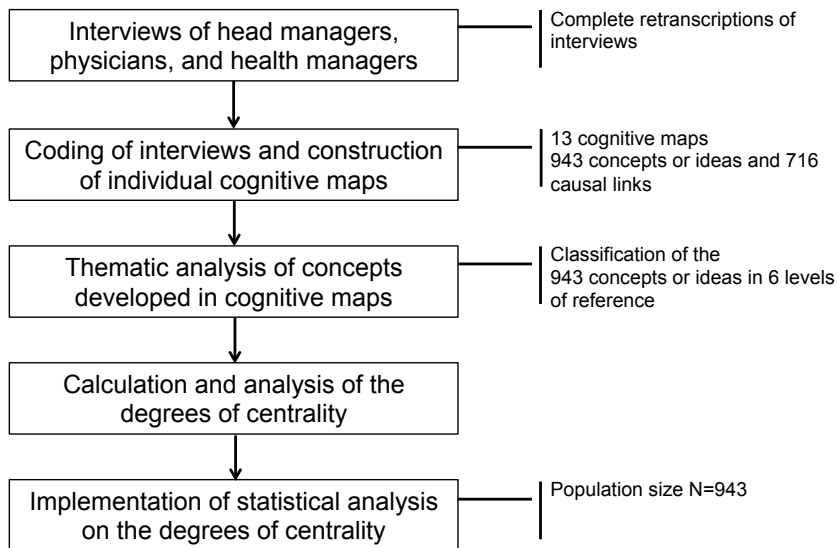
Interviews of head managers, physicians, and health managers

Complete retranscriptions of interviews

Coding of interviews and construction of individual cognitive maps

13 cognitive maps
943 concepts or ideas and 716 causal links

Thematic analysis of concepts developed in cognitive maps

Classification of the 943 concepts or ideas in 6 levels of reference

Calculation and analysis of the degrees of centrality

Implementation of statistical analysis on the degrees of centrality

Population size N=943